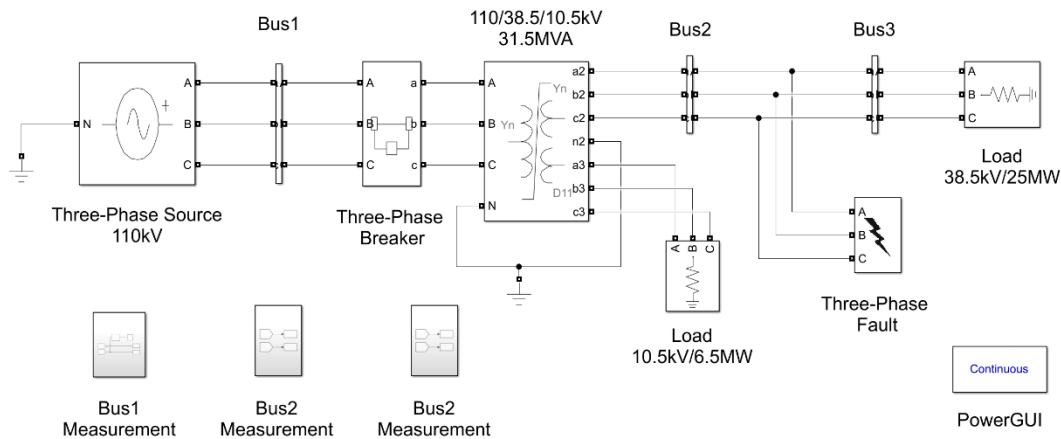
Bus1

110/38.5/10.5kV
31.5MVA

Bus2

Bus3

N
A
B
C
+

A
B
C
a
b
c

A
B
C
N
Yn
Yn
D11
a2
b2
c2
n2
a3
b3
c3

A
B
C

Load
38.5kV/25MW

Three-Phase Source
110kV

Three-Phase
Breaker

A
B
C

A
B
C

Load
10.5kV/6.5MW

Three-Phase
Fault

Continuous

PowerGUI

Bus1
Measurement

Bus2
Measurement

Bus2
Measurement